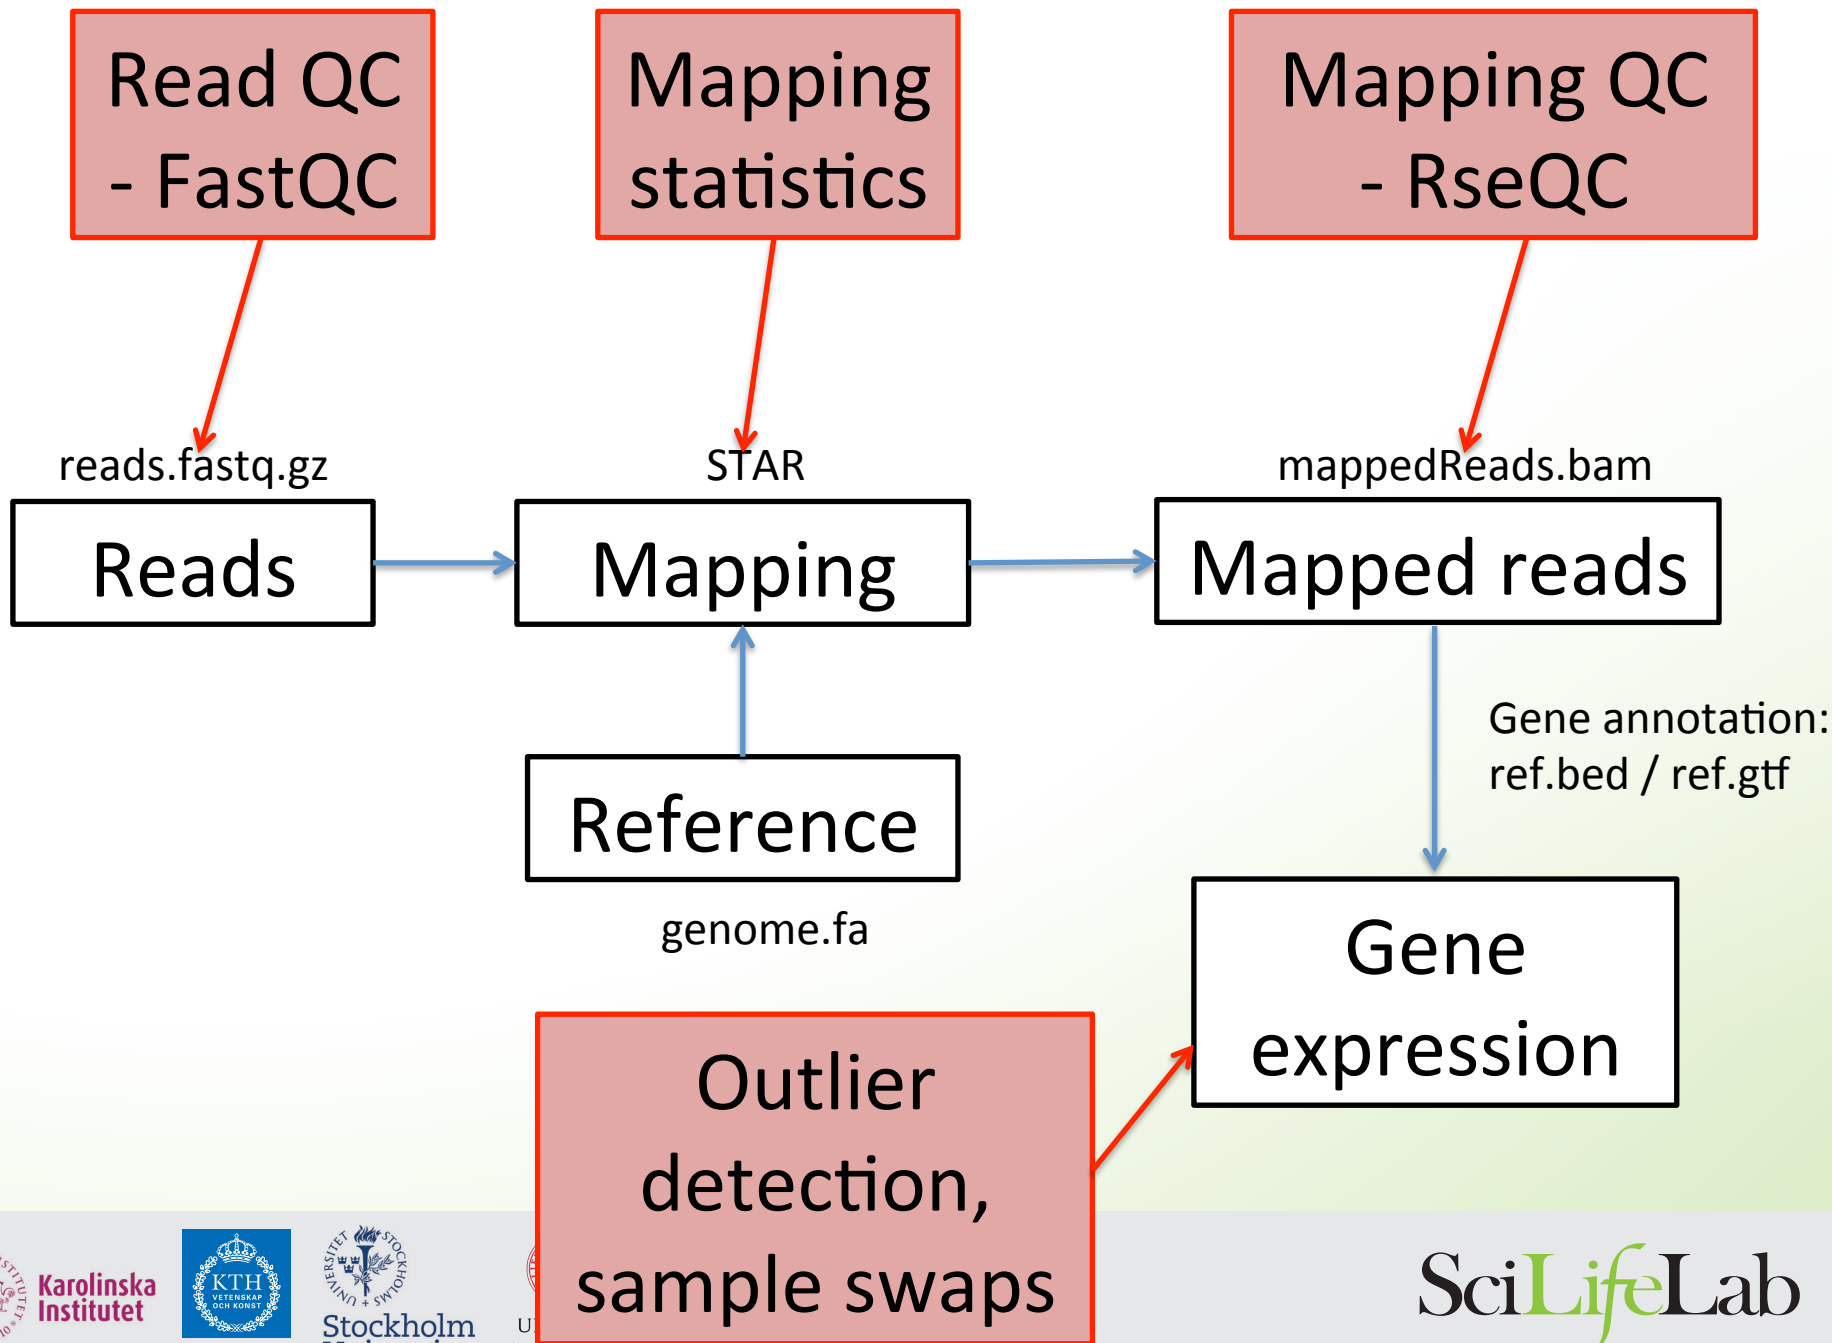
Read QC - FastQC

Mapping statistics

Mapping QC - RseQC

reads.fastq.gz

STAR

mappedReads.bam

Reads

Mapping

Mapped reads

Gene annotation: ref.bed / ref.gtf

Reference

genome.fa

Gene expression

Outlier detection, sample swaps

Karolinska Institutet

KTH VETENSKAP OCH KONST

Stockholm

SciLifeLab